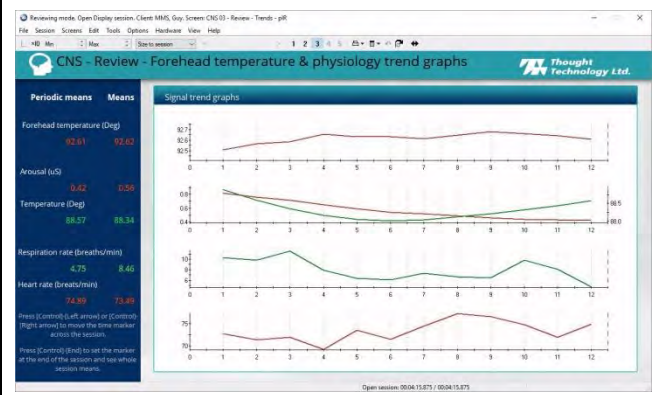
Reviewing mode. Open Display session. Client: MMS, Guy. Screen: CNS 03 - Review - Trends - plR

File Session Screens Edit Tools Options Hardware View Help

Min Max Size to session 1 2 3 4 5

CNS - Review - Forehead temperature & physiology trend graphs

Thought Technology Ltd.

Periodic means Means

Forehead temperature (Deg)
92.61 92.62

Arousal (uS)
0.42 0.56

Temperature (Deg)
88.57 88.34

Respiration rate (breaths/min)
4.75 8.46

Heart rate (breats/min)
74.89 73.49

Press [Control]-[Left arrow] or [Control]-[Right arrow] to move the time marker across the session.

Press [Control]-[End] to set the marker at the end of the session and see whole session means.

Signal trend graphs

92.7
92.6
92.5
0 1 2 3 4 5 6 7 8 9 10 11 12

0.8
0.6
0.4
98.5
88.0
0 1 2 3 4 5 6 7 8 9 10 11 12

10
8
6
0 1 2 3 4 5 6 7 8 9 10 11 12

75
70
0 1 2 3 4 5 6 7 8 9 10 11 12

Open session: 00:04:15.875 / 00:04:15.875